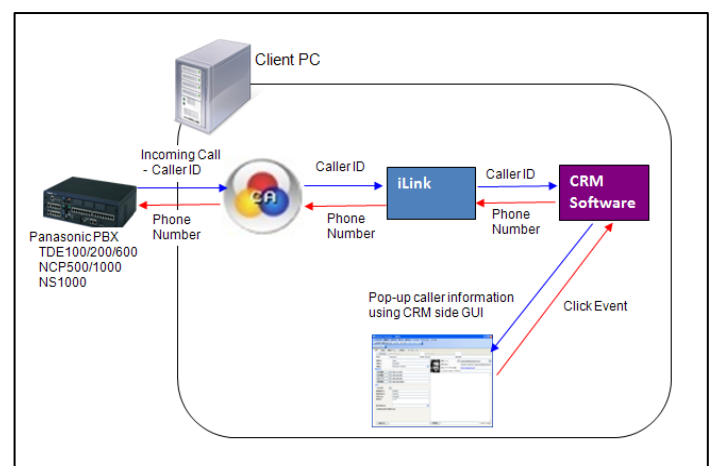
Client PC

Incoming Call - Caller ID

Phone Number

Panasonic PBX
TDE100/200/600
NCP500/1000
NS1000

CA

Caller ID

Phone Number

iLink

Caller ID

Phone Number

CRM Software

Pop-up caller information using CRM side GUI

Click Event